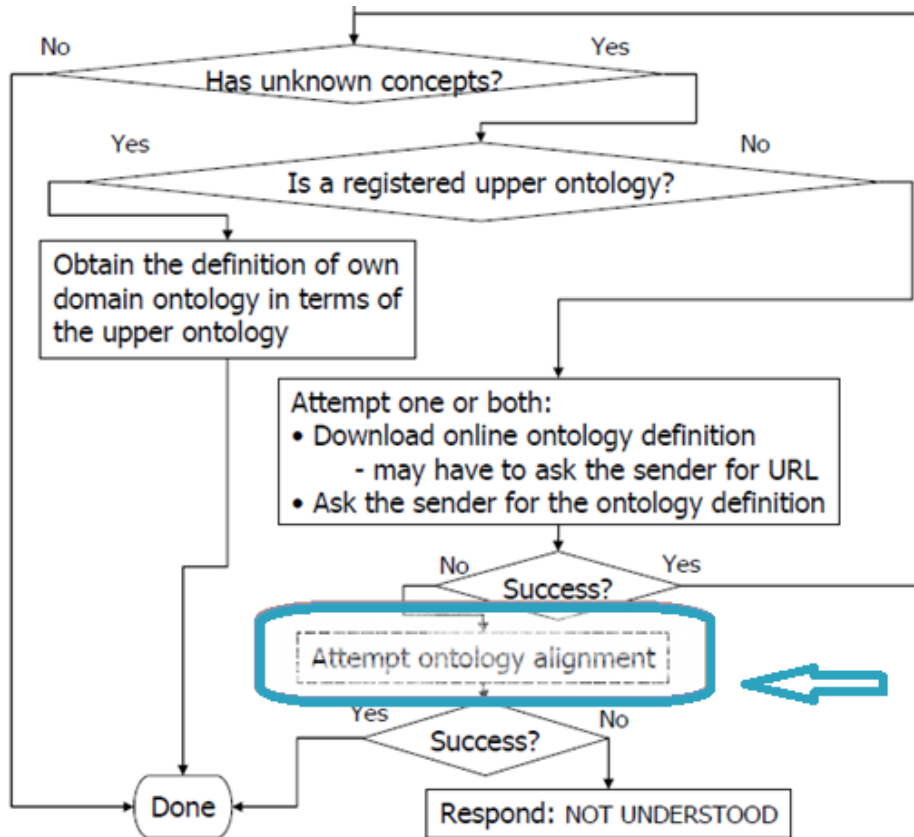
No

Yes

Has unknown concepts?

Yes

No

Is a registered upper ontology?

Obtain the definition of own domain ontology in terms of the upper ontology

Attempt one or both:
• Download online ontology definition
- may have to ask the sender for URL
• Ask the sender for the ontology definition

No

Yes

Success?

Attempt ontology alignment

Yes

No

Success?

Done

Respond: NOT UNDERSTOOD